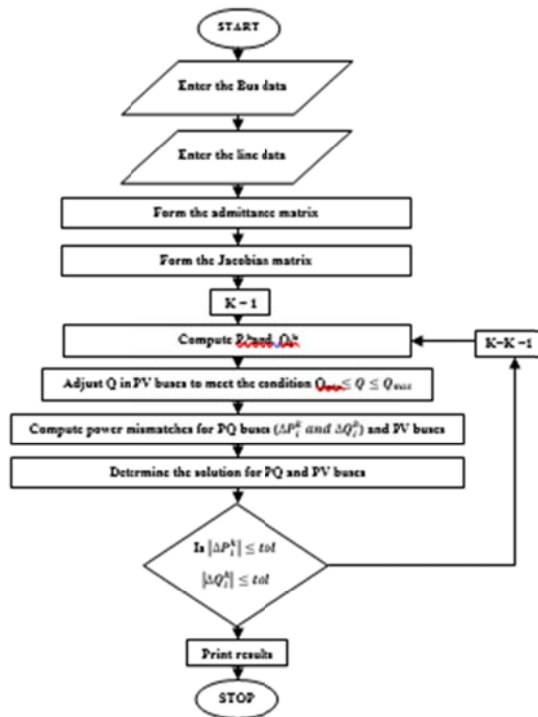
START

Enter the Bus data

Enter the line data

Form the admittance matrix

Form the Jacobian matrix

K = 1

Compute $P_i^k$ and $Q_i^k$

K=K+1

Adjust Q in PV buses to meet the condition $Q_{min} \leq Q \leq Q_{max}$

Compute power mismatches for PQ buses ($\Delta P_i^k$ and $\Delta Q_i^k$) and PV buses

Determine the solution for PQ and PV buses

Is $|\Delta P_i^k| \leq tol$

$|\Delta Q_i^k| \leq tol$

Print results

STOP